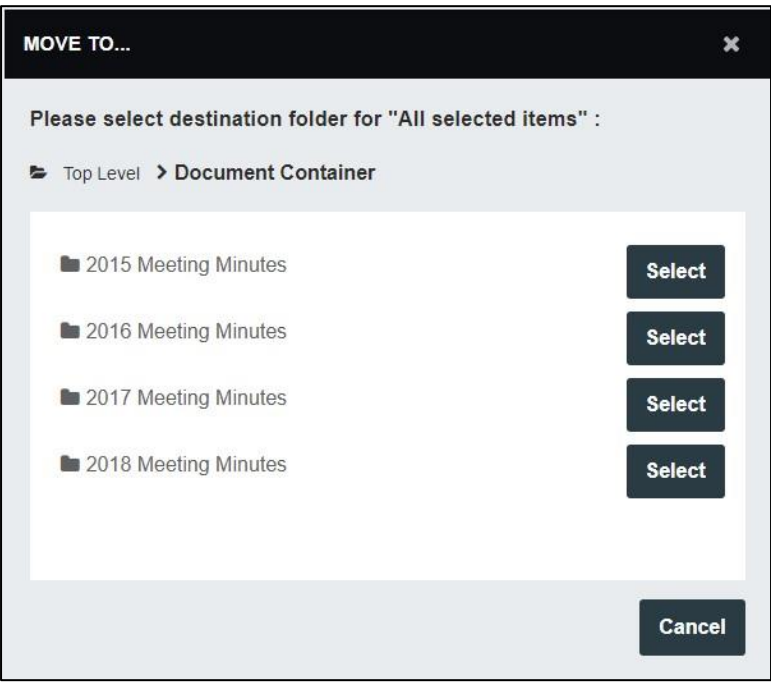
MOVE TO...

Please select destination folder for "All selected items" :

Top Level > Document Container

2015 Meeting Minutes Select

2016 Meeting Minutes Select

2017 Meeting Minutes Select

2018 Meeting Minutes Select

Cancel